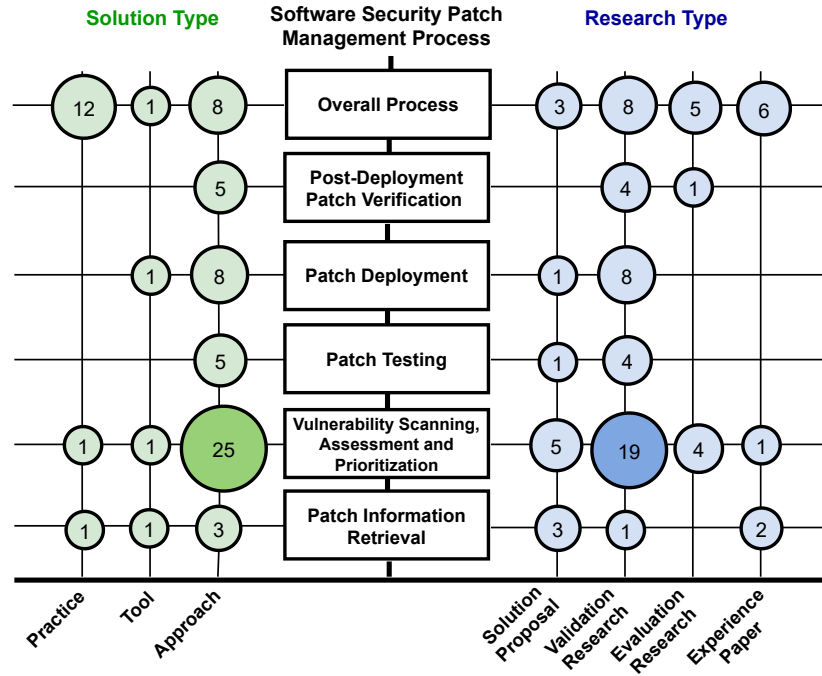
Solution Type

Software Security Patch Management Process

Research Type

12 1 8 Overall Process 3 8 5 6

5 Post-Deployment Patch Verification 4 1

1 8 Patch Deployment 1 8

5 Patch Testing 1 4

1 1 25 Vulnerability Scanning, Assessment and Prioritization 5 19 4 1

1 1 3 Patch Information Retrieval 3 1 2

Practice

Tool

Approach

Solution Proposal

Validation Research

Evaluation Research

Experience Paper